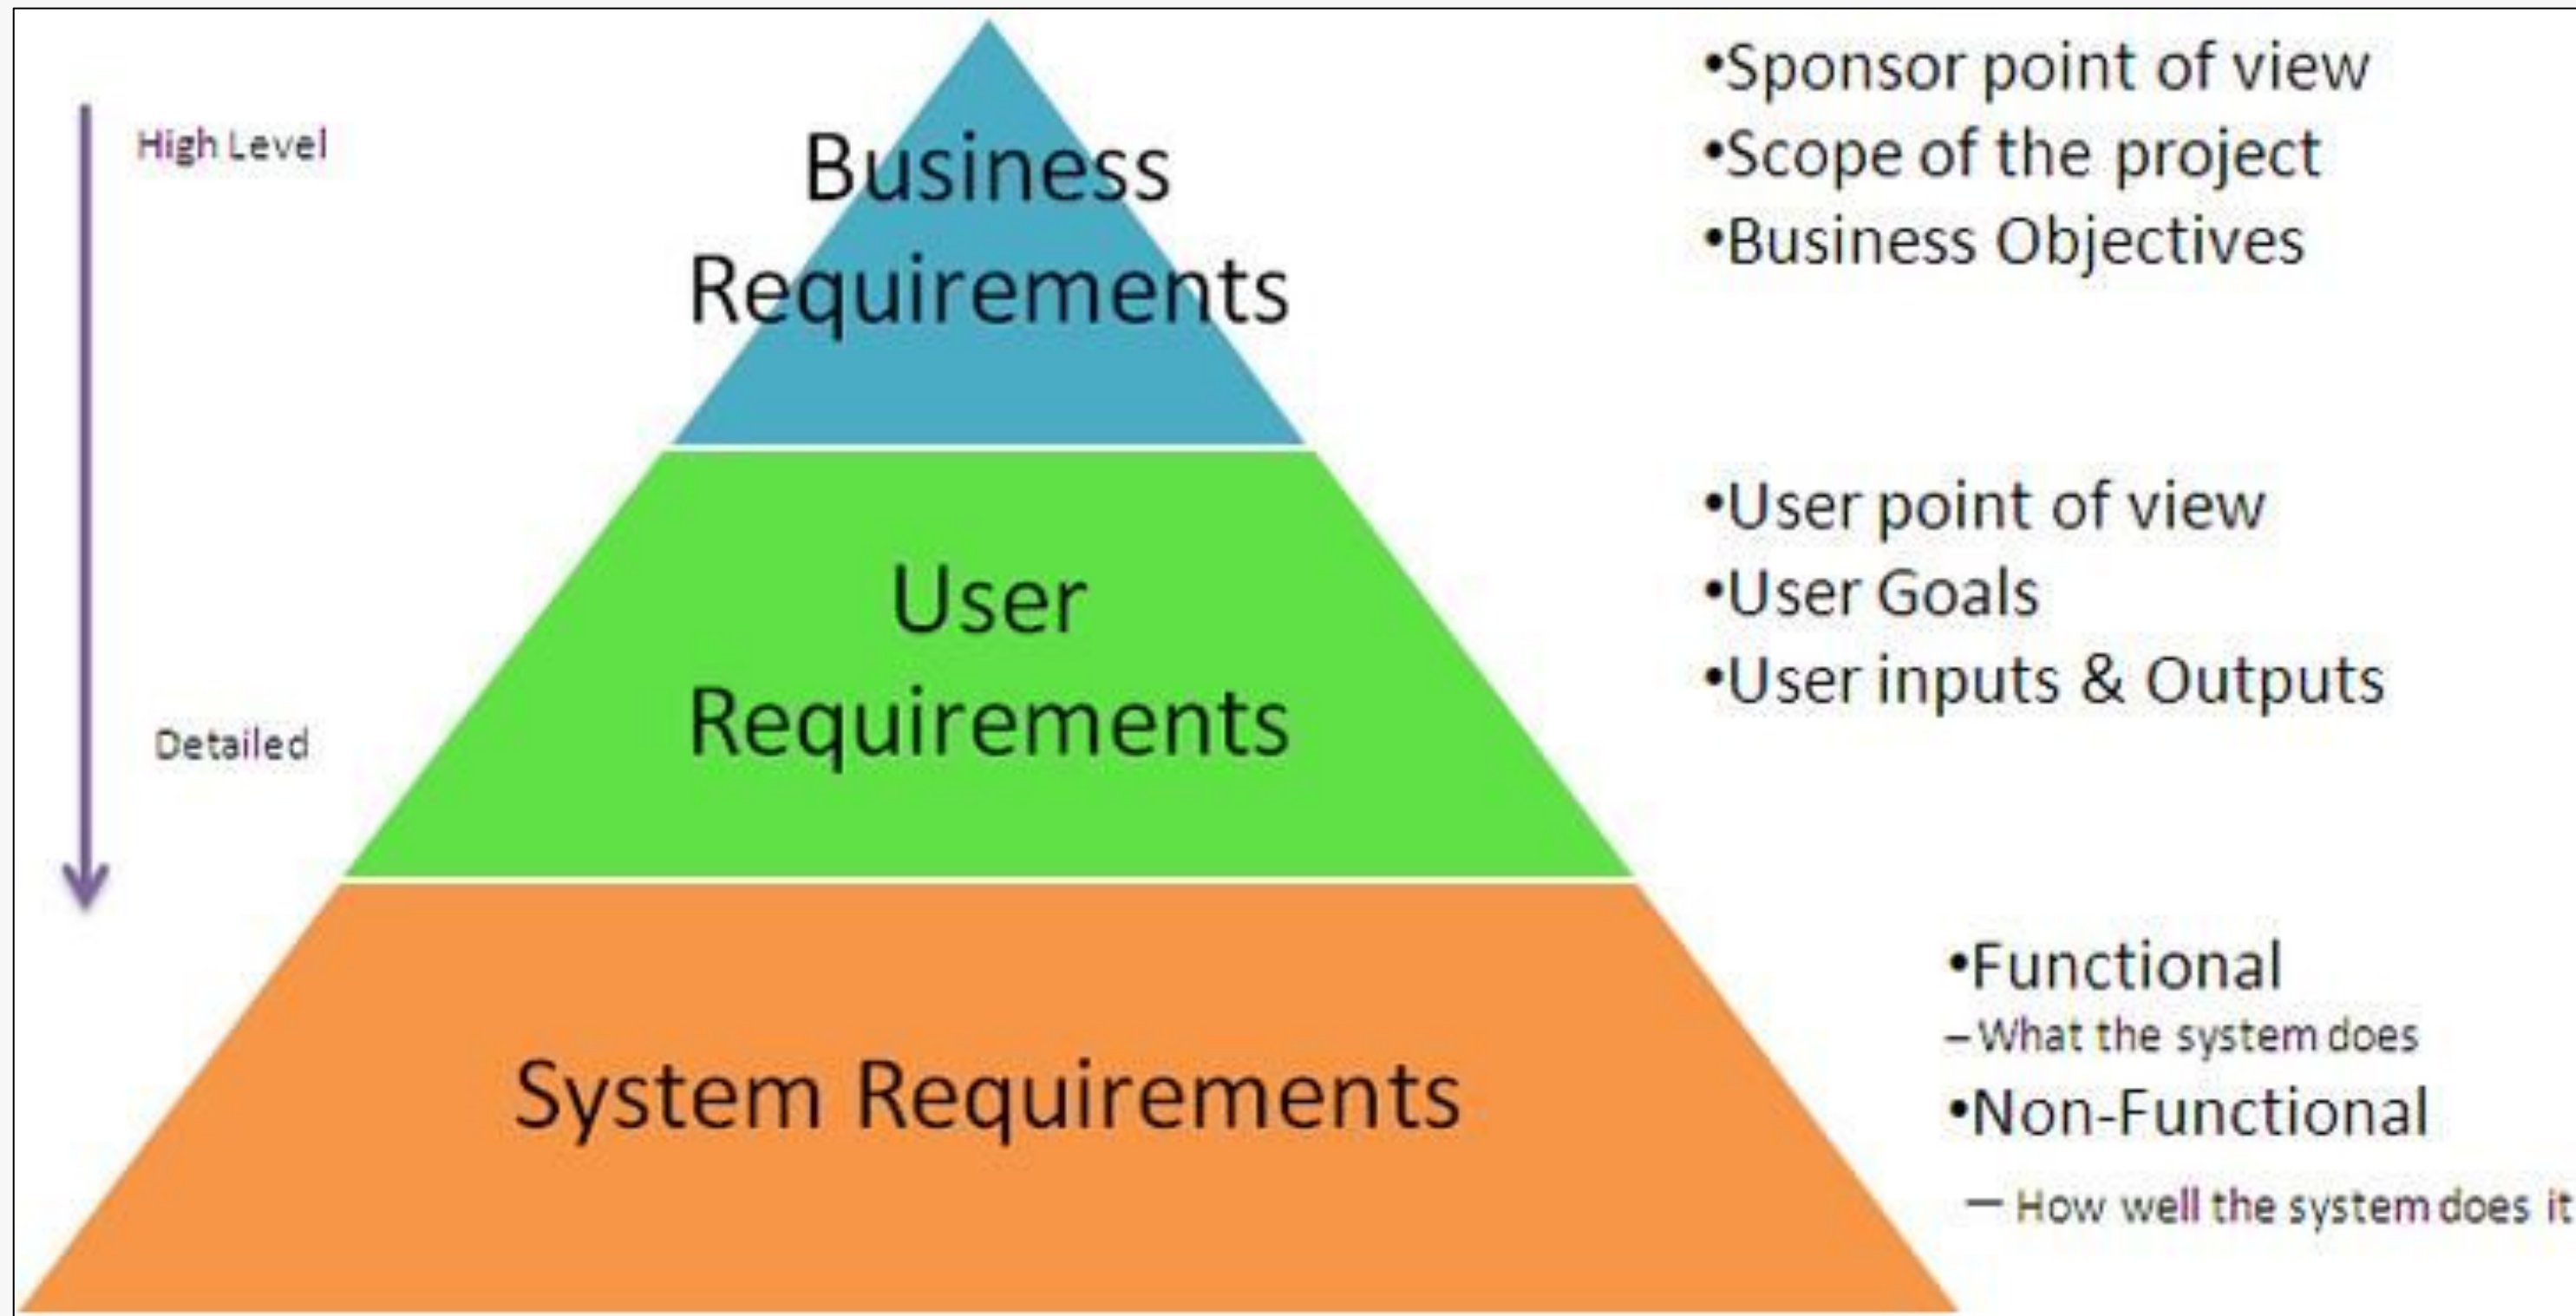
High Level

Detailed

Business Requirements

•Sponsor point of view
•Scope of the project
•Business Objectives

User Requirements

•User point of view
•User Goals
•User inputs & Outputs

System Requirements

•Functional
– What the system does
•Non-Functional
– How well the system does it